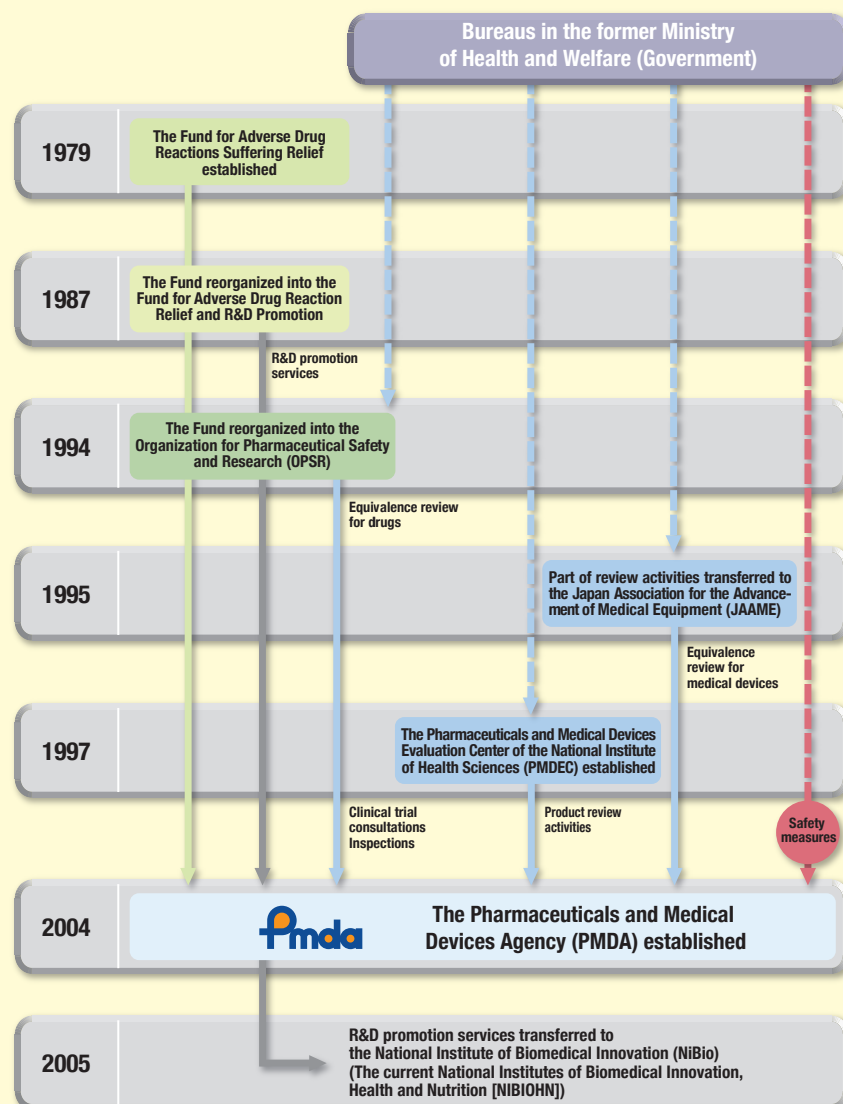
Bureaus in the former Ministry of Health and Welfare (Government)

1979

The Fund for Adverse Drug Reactions Suffering Relief established

1987

The Fund reorganized into the Fund for Adverse Drug Reaction Relief and R&D Promotion

R&D promotion services

1994

The Fund reorganized into the Organization for Pharmaceutical Safety and Research (OPSR)

Equivalence review for drugs

1995

Part of review activities transferred to the Japan Association for the Advancement of Medical Equipment (JAAME)

Equivalence review for medical devices

1997

The Pharmaceuticals and Medical Devices Evaluation Center of the National Institute of Health Sciences (PMDEC) established

Clinical trial consultations Inspections

Product review activities

Safety measures

2004

Pmda

The Pharmaceuticals and Medical Devices Agency (PMDA) established

2005

R&D promotion services transferred to the National Institute of Biomedical Innovation (NiBio) (The current National Institutes of Biomedical Innovation, Health and Nutrition [NIBIOHN])